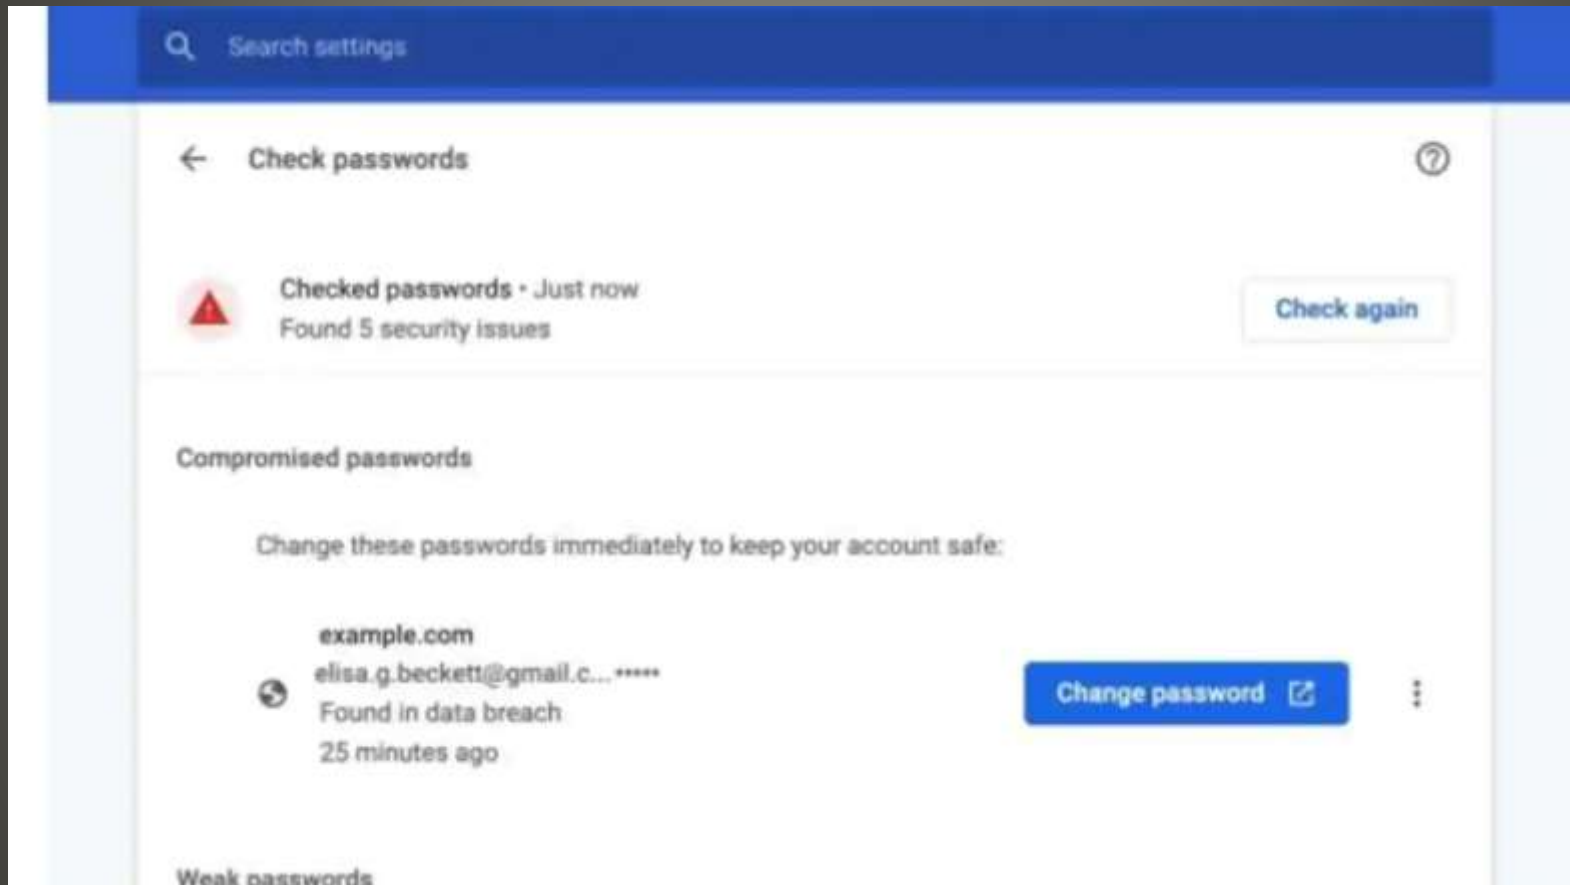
Search settings

Check passwords

Checked passwords • Just now
Found 5 security issues

Check again

Compromised passwords

Change these passwords immediately to keep your account safe:

example.com
elisa.g.beckett@gmail.c... •••••
Found in data breach
25 minutes ago

Change password

Weak passwords